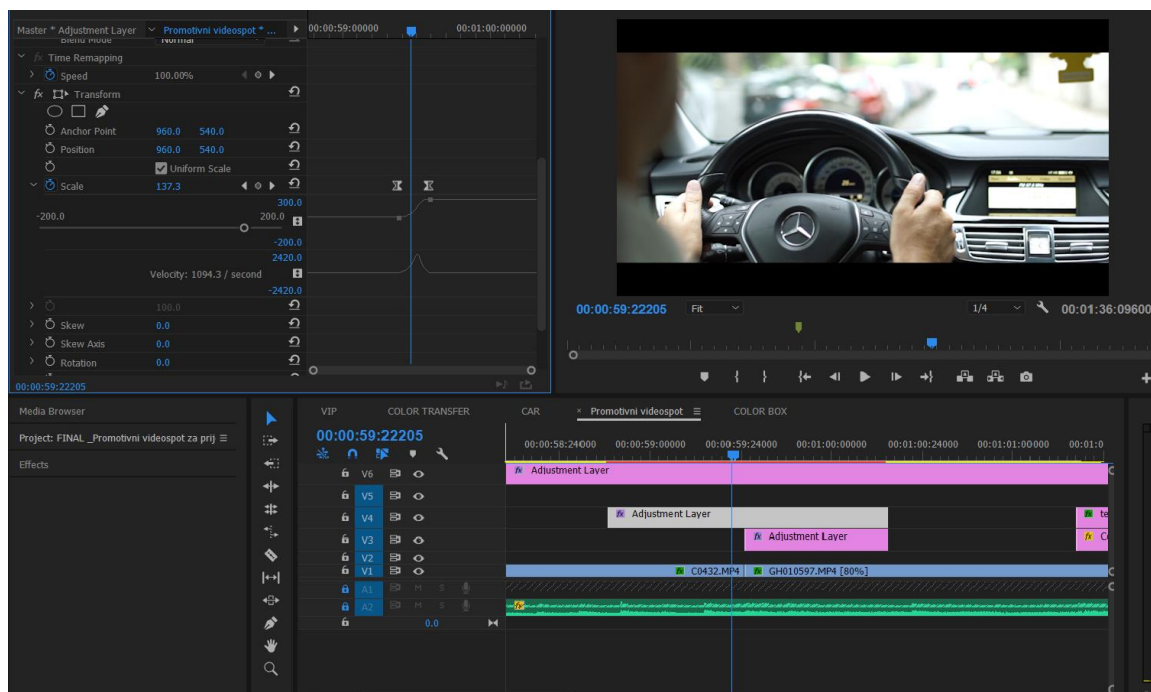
Master * Adjustment Layer
Promotivni videospot * ...
00:00:59:00000
00:01:00:00000
Blend Mode
Normal
Time Remapping
Speed
100.00%
Transform
Anchor Point
960.0
540.0
Position
960.0
540.0
Uniform Scale
Scale
137.3
300.0
-200.0
200.0
-200.0
2420.0
Velocity: 1094.3 / second
-2420.0
100.0
Skew
0.0
Skew Axis
0.0
Rotation
0.0
00:00:59:22205
00:00:59:22205
Fit
1/4
00:01:36:09600
Media Browser
Project: FINAL _Promotivni videospot za prij
Effects
VIP
COLOR TRANSFER
CAR
Promotivni videospot
COLOR BOX
00:00:59:22205
00:00:58:24000
00:00:59:00000
00:00:59:24000
00:01:00:00000
00:01:00:24000
00:01:01:00000
00:01:0
V6
Adjustment Layer
V5
V4
Adjustment Layer
V3
Adjustment Layer
V2
V1
C0432.MP4
GH010597.MP4 [80%]
A1
M
S
A2
M
S
0.0